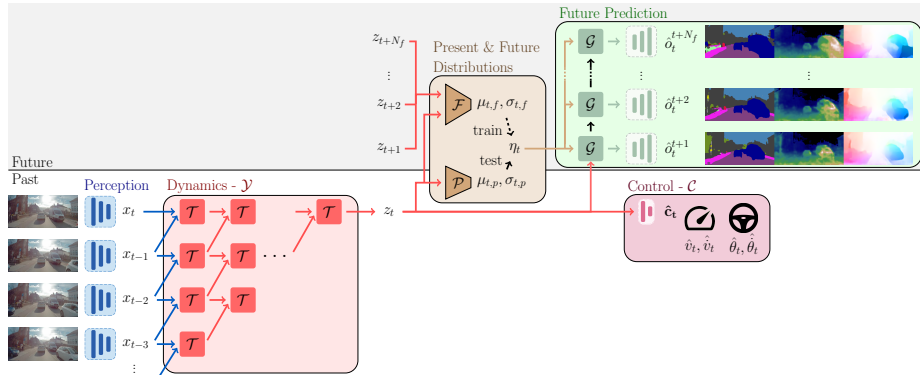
Future Prediction

$z_{t+N_f}$

$\vdots$

$z_{t+2}$

$z_{t+1}$

Present & Future Distributions

$\mathcal{F}$ $\mu_{t,f}, \sigma_{t,f}$

train

$\eta_t$

test

$\mathcal{P}$ $\mu_{t,p}, \sigma_{t,p}$

$\mathcal{G}$ $\hat{o}_t^{t+N_f}$

$\vdots$ $\vdots$

$\mathcal{G}$ $\hat{o}_t^{t+2}$

$\mathcal{G}$ $\hat{o}_t^{t+1}$

Future

Past

Perception

Dynamics - $\mathcal{Y}$

$x_t$

$x_{t-1}$

$x_{t-2}$

$x_{t-3}$

$\vdots$

$\mathcal{T}$ $\mathcal{T}$ $\mathcal{T}$

$\mathcal{T}$ $\mathcal{T}$ $\cdots$

$\mathcal{T}$ $\mathcal{T}$

$\mathcal{T}$

$z_t$

Control - $\mathcal{C}$

$\hat{\mathbf{c}}_\mathbf{t}$

$\hat{v}_t, \hat{\dot{v}}_t$

$\hat{\theta}_t, \hat{\dot{\theta}}_t$